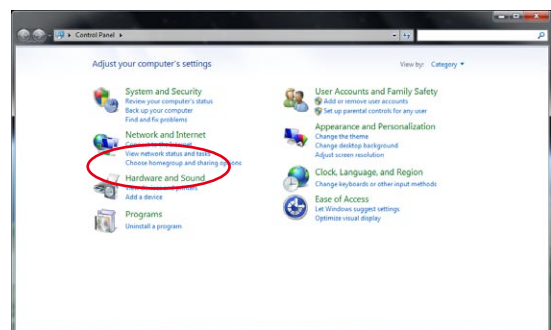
Control Panel ▸

Adjust your computer's settings

View by: Category ▾

System and Security
Review your computer's status
Back up your computer
Find and fix problems

Network and Internet
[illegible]
View network status and tasks
Choose homegroup and sharing options

Hardware and Sound
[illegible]
Add a device

Programs
Uninstall a program

User Accounts and Family Safety
Add or remove user accounts
Set up parental controls for any user

Appearance and Personalization
Change the theme
Change desktop background
Adjust screen resolution

Clock, Language, and Region
Change keyboards or other input methods

Ease of Access
Let Windows suggest settings
Optimize visual display